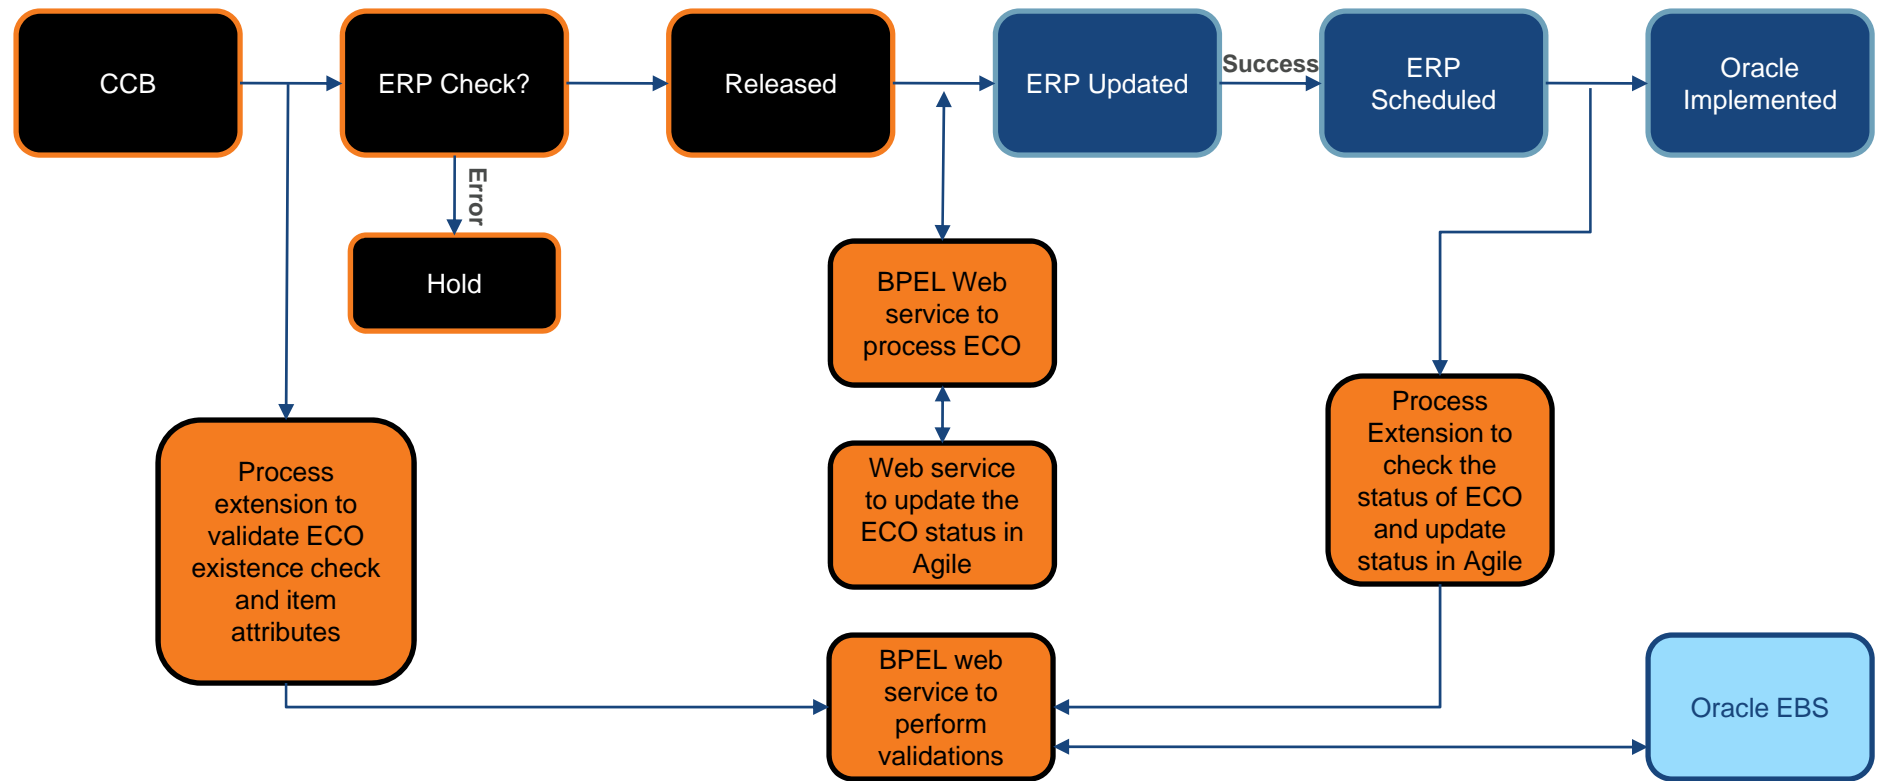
CCB

ERP Check?

Released

ERP Updated

Success

ERP Scheduled

Oracle Implemented

Error

Hold

BPEL Web service to process ECO

Web service to update the ECO status in Agile

Process Extension to check the status of ECO and update status in Agile

Process extension to validate ECO existence check and item attributes

BPEL web service to perform validations

Oracle EBS